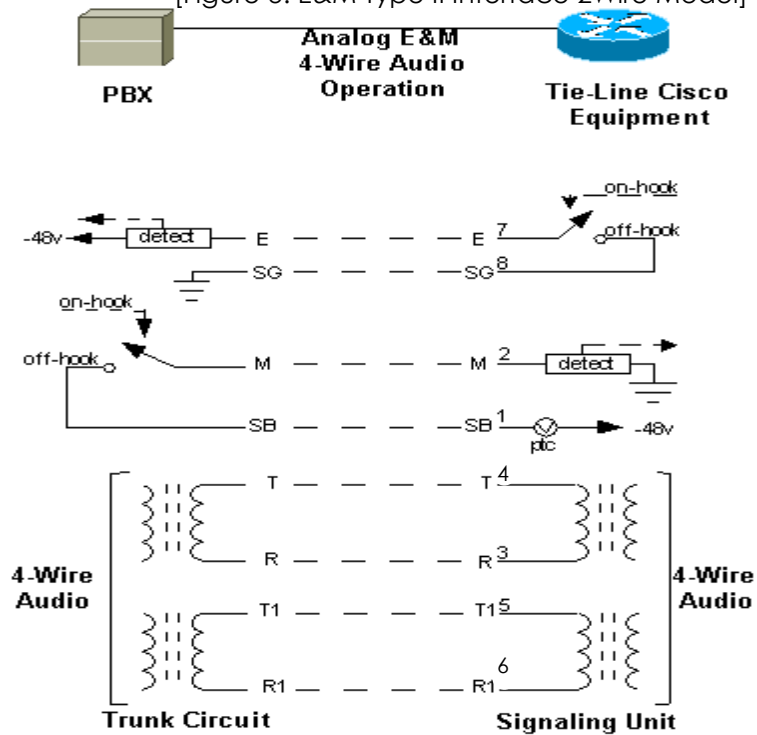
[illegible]

PBX

Analog E&M
4-Wire Audio
Operation

Tie-Line Cisco
Equipment

-48v
detect
E
E
7
on-hook
off-hook
SG
SG
8

on-hook
off-hook
M
M
2
detect

SB
SB
1
ptc
-48v

T
T
4
R
R
3

4-Wire
Audio

4-Wire
Audio

T1
T1
5
6
R1
R1

Trunk Circuit

Signaling Unit